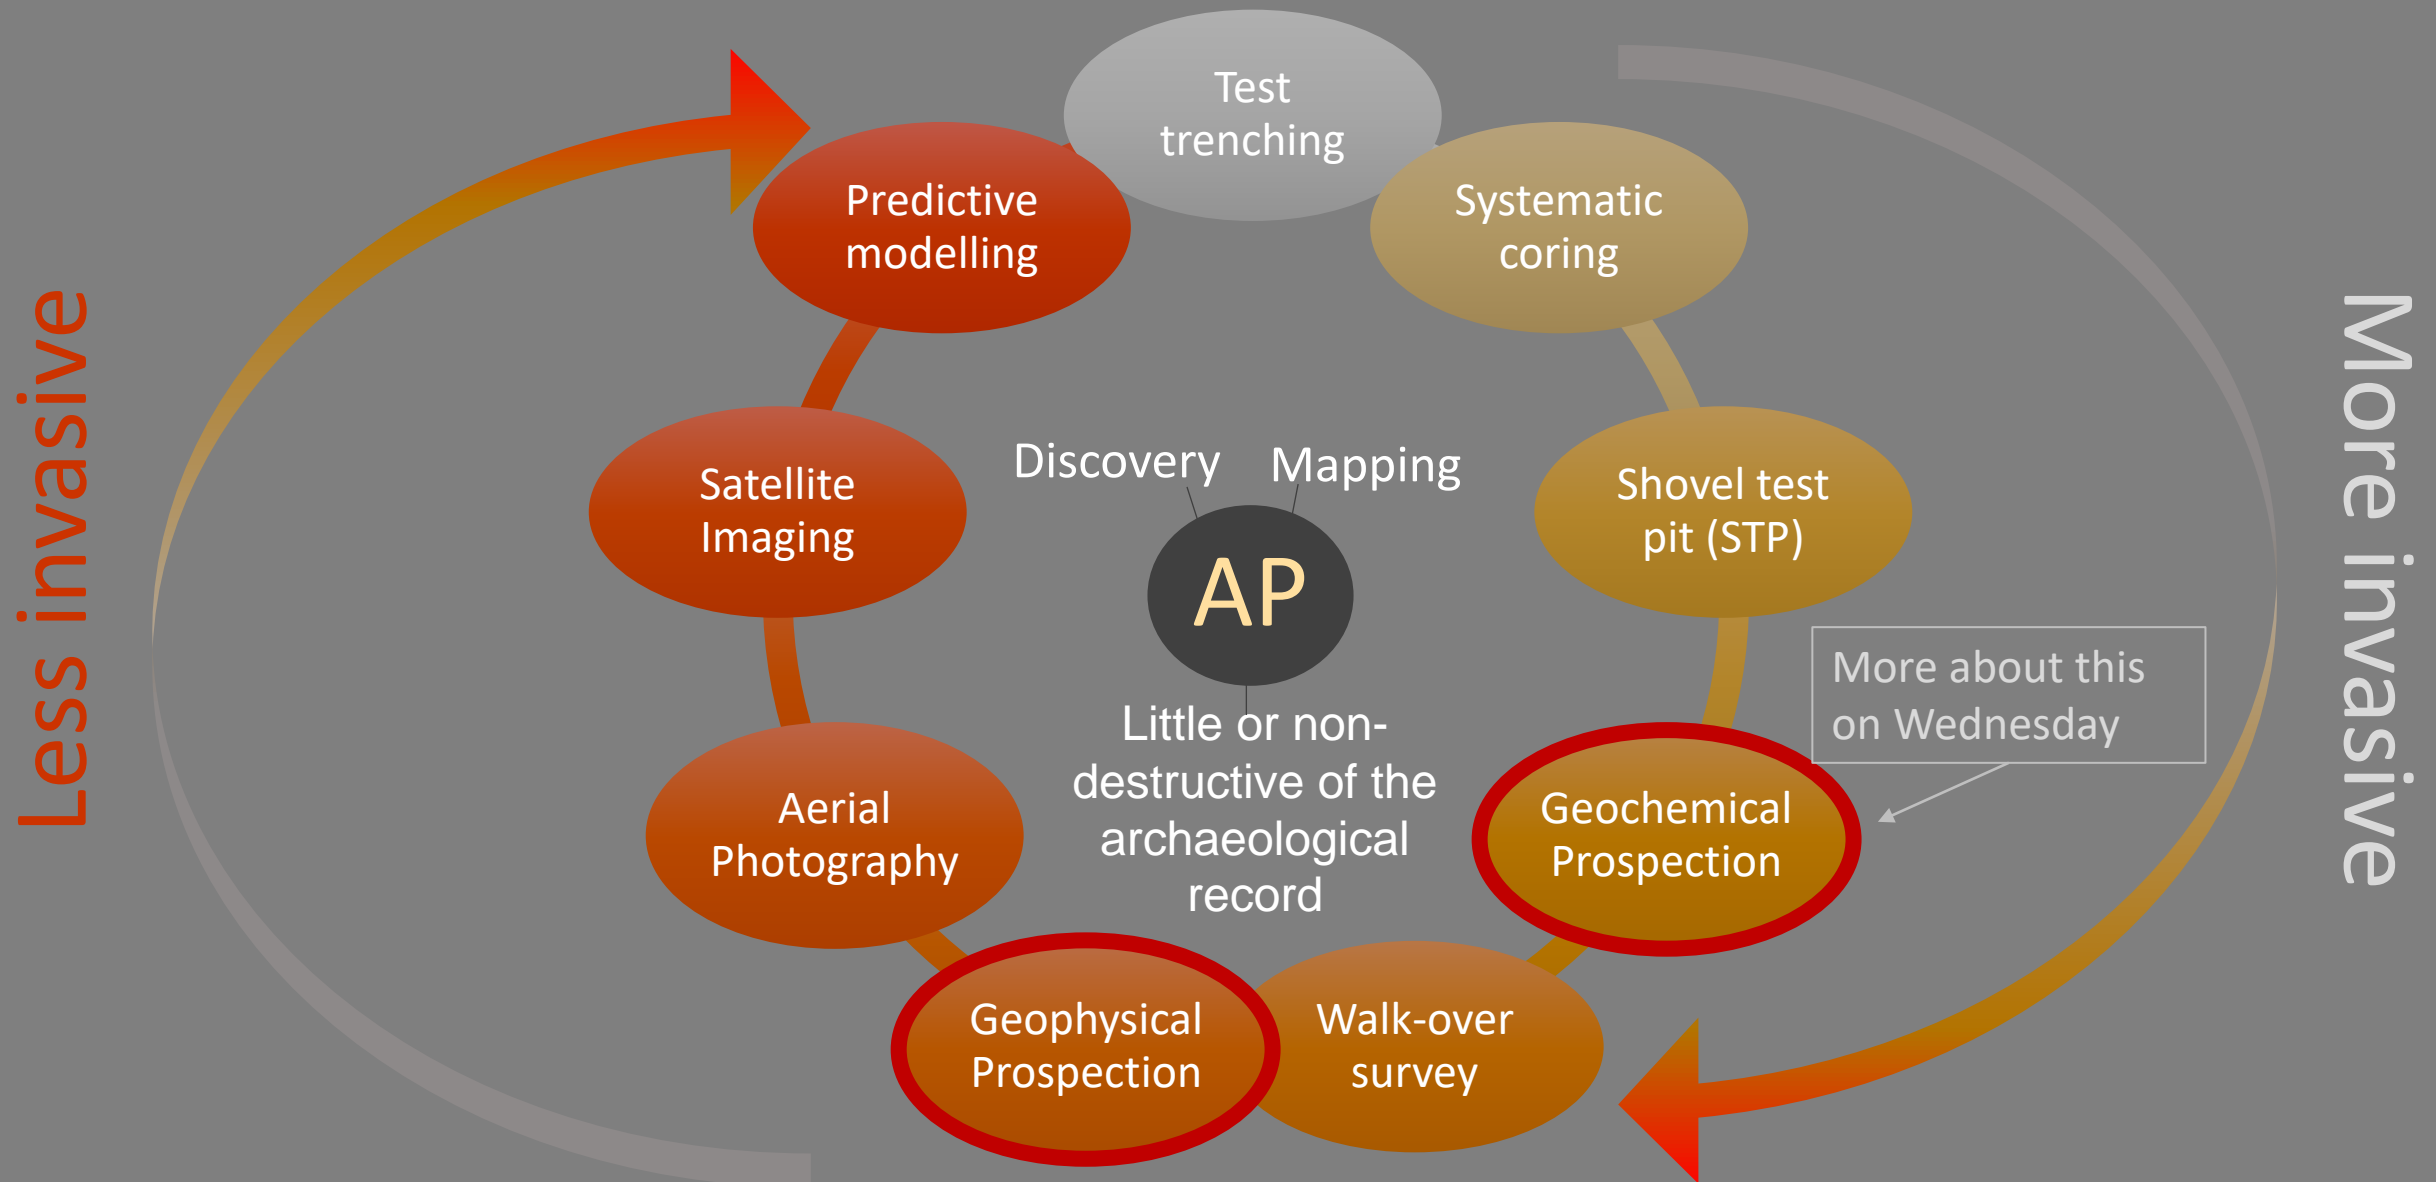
Less invasive

Test trenching

Predictive modelling

Systematic coring

Satellite Imaging

Discovery

Mapping

AP

Shovel test pit (STP)

Little or non-destructive of the archaeological record

More about this on Wednesday

Aerial Photography

Geochemical Prospection

Geophysical Prospection

Walk-over survey

More invasive